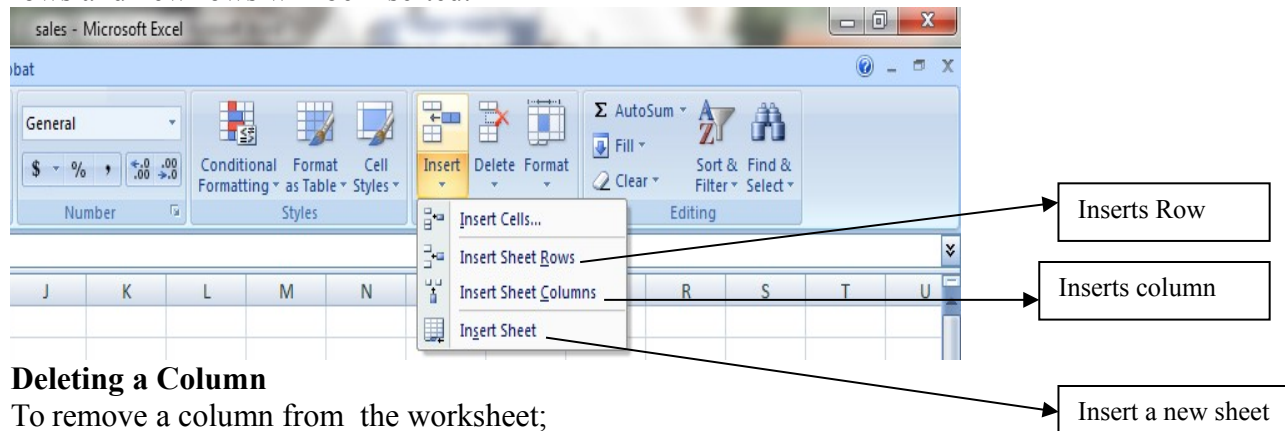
sales - Microsoft Excel

bat

General

$ - % , $^{+.0}_{.00}$ $^{.00}_{+.0}$

Number

Conditional Formatting

Format as Table

Cell Styles

Styles

Insert

Delete

Format

Σ AutoSum

Fill

Clear

Sort & Filter

Find & Select

Editing

Insert Cells...

Insert Sheet Rows

Insert Sheet Columns

Insert Sheet

| J | K | L | M | N | | R | S | T | U |
|---|---|---|---|---|---|---|---|---|---|

Inserts Row

Inserts column

Insert a new sheet

**Deleting a Column**

To remove a column from the worksheet;